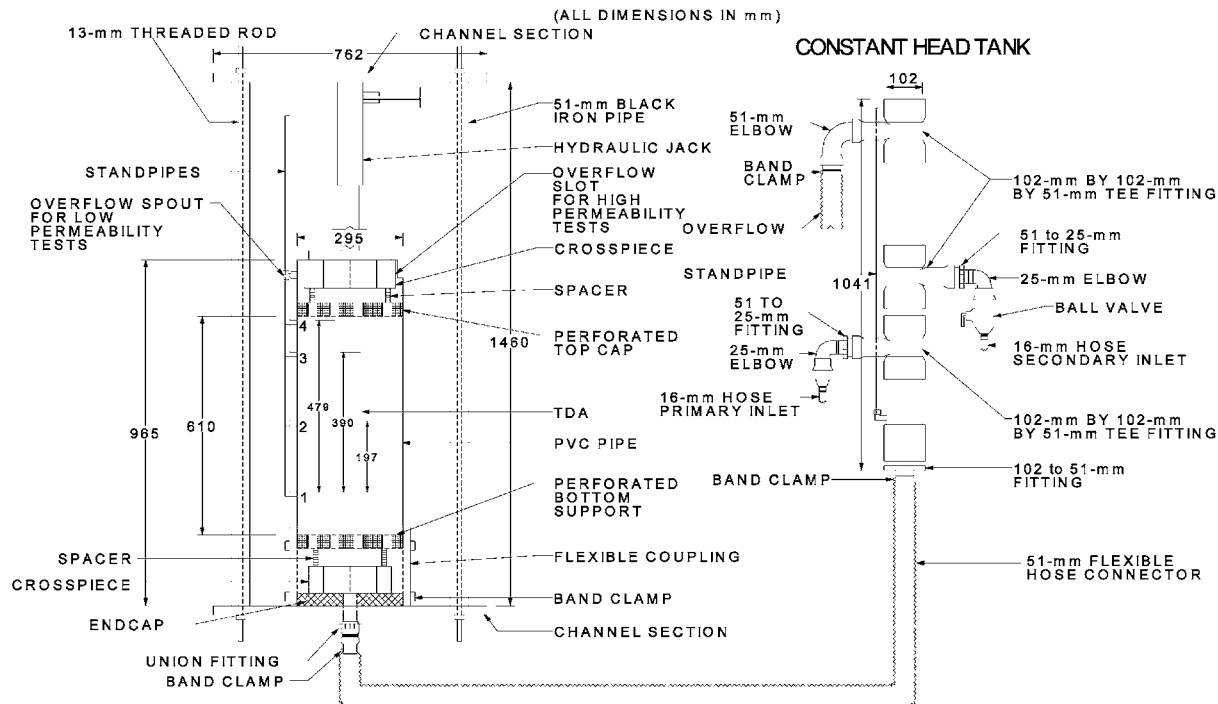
(ALL DIMENSIONS IN mm)

13-mm THREADED ROD

762

CHANNEL SECTION

CONSTANT HEAD TANK

102

51-mm BLACK IRON PIPE

HYDRAULIC JACK

STANDPIPES

OVERFLOW SPOUT FOR LOW PERMEABILITY TESTS

OVERFLOW SLOT FOR HIGH PERMEABILITY TESTS

295

CROSSPIECE

SPACER

PERFORATED TOP CAP

4

3

2

1

965

610

479

390

197

TDA

PVC PIPE

1460

PERFORATED BOTTOM SUPPORT

SPACER

FLEXIBLE COUPLING

CROSSPIECE

BAND CLAMP

ENDCAP

CHANNEL SECTION

UNION FITTING

BAND CLAMP

51-mm ELBOW

BAND CLAMP

OVERFLOW

102-mm BY 102-mm BY 51-mm TEE FITTING

51 to 25-mm FITTING

STANDPIPE

25-mm ELBOW

1041

BALL VALVE

51 TO 25-mm FITTING

25-mm ELBOW

16-mm HOSE SECONDARY INLET

16-mm HOSE PRIMARY INLET

102-mm BY 102-mm BY 51-mm TEE FITTING

BAND CLAMP

102 to 51-mm FITTING

51-mm FLEXIBLE HOSE CONNECTOR